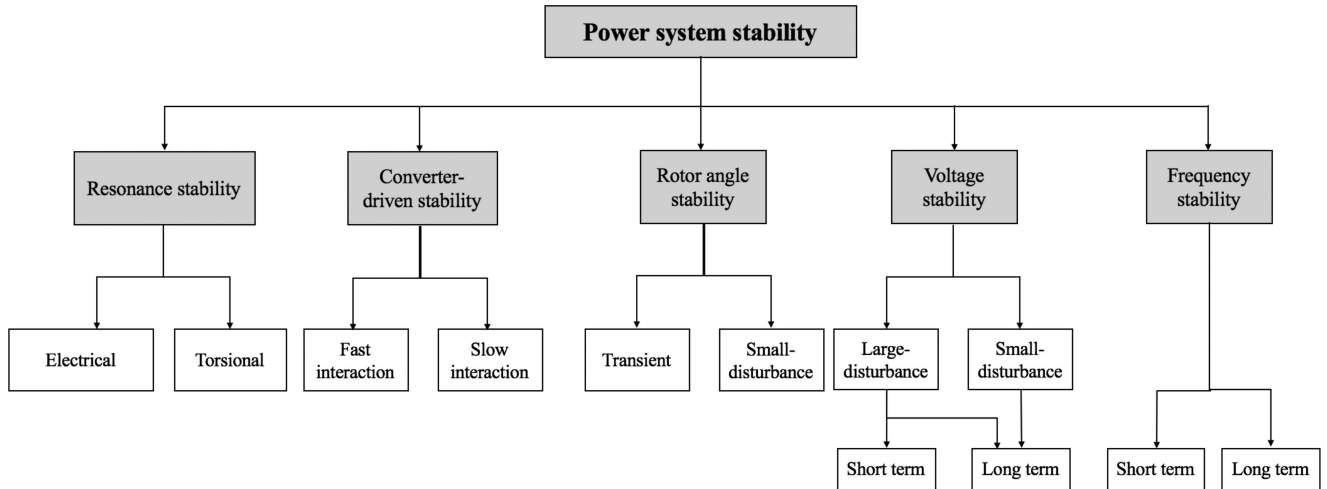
Power system stability

Resonance stability

Converter-driven stability

Rotor angle stability

Voltage stability

Frequency stability

Electrical

Torsional

Fast interaction

Slow interaction

Transient

Small-disturbance

Large-disturbance

Small-disturbance

Short term

Long term

Short term

Long term